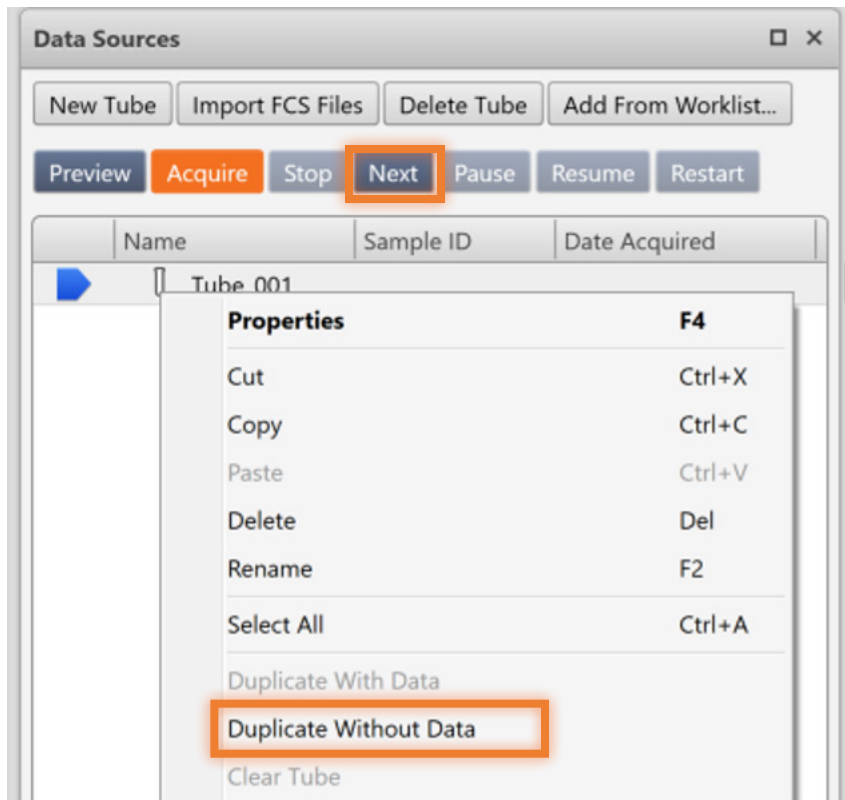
Data Sources

New Tube | Import FCS Files | Delete Tube | Add From Worklist...

Preview | Acquire | Stop | Next | Pause | Resume | Restart

| | Name | Sample ID | Date Acquired |
|---|---|---|---|
| | Tube_001 | | |

Properties F4
Cut Ctrl+X
Copy Ctrl+C
Paste Ctrl+V
Delete Del
Rename F2
Select All Ctrl+A
Duplicate With Data
Duplicate Without Data
Clear Tube